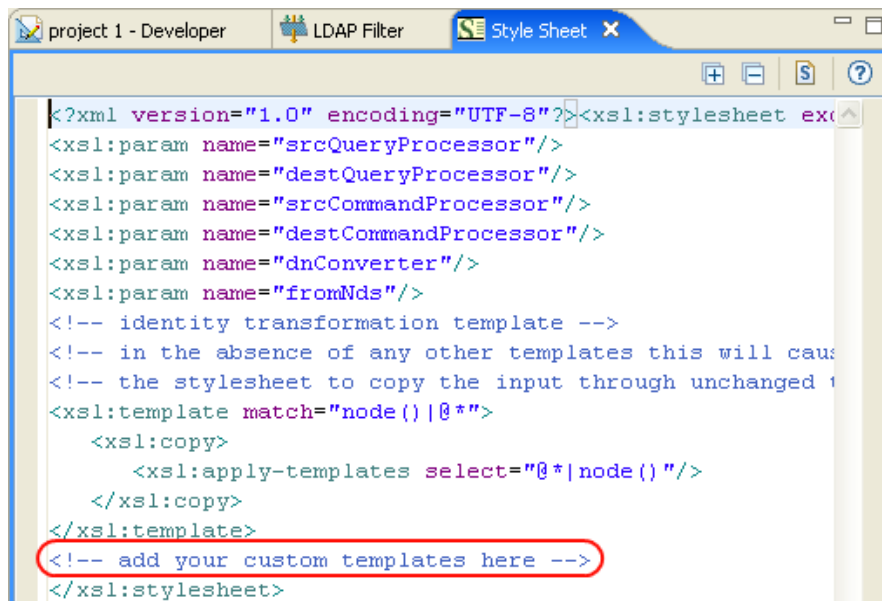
project 1 - Developer LDAP Filter Style Sheet

<?xml version="1.0" encoding="UTF-8"?><xsl:stylesheet exc
<xsl:param name="srcQueryProcessor"/>
<xsl:param name="destQueryProcessor"/>
<xsl:param name="srcCommandProcessor"/>
<xsl:param name="destCommandProcessor"/>
<xsl:param name="dnConverter"/>
<xsl:param name="fromNds"/>
<!-- identity transformation template -->
<!-- in the absence of any other templates this will caus
<!-- the stylesheet to copy the input through unchanged t
<xsl:template match="node()|@*">
<xsl:copy>
<xsl:apply-templates select="@*|node()"/>
</xsl:copy>
</xsl:template>
<!-- add your custom templates here -->
</xsl:stylesheet>